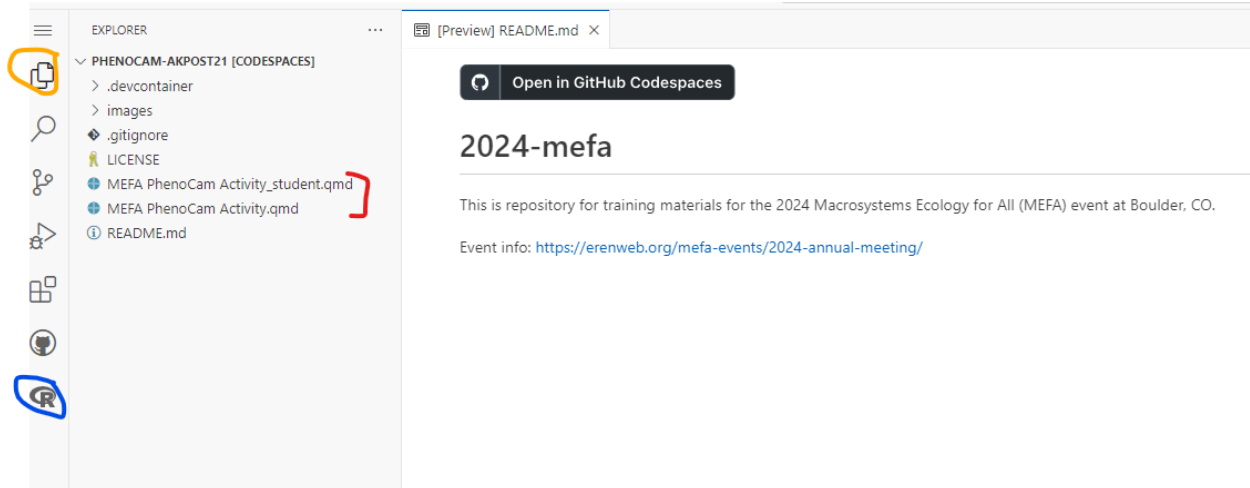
EXPLORER ···

PHENOCAM-AKPOST21 [CODESPACES]

.devcontainer

images

.gitignore

LICENSE

MEFA PhenoCam Activity_student.qmd

MEFA PhenoCam Activity.qmd

README.md

[Preview] README.md ×

Open in GitHub Codespaces

2024-mefa

This is repository for training materials for the 2024 Macrosystems Ecology for All (MEFA) event at Boulder, CO.

Event info: https://erenweb.org/mefa-events/2024-annual-meeting/